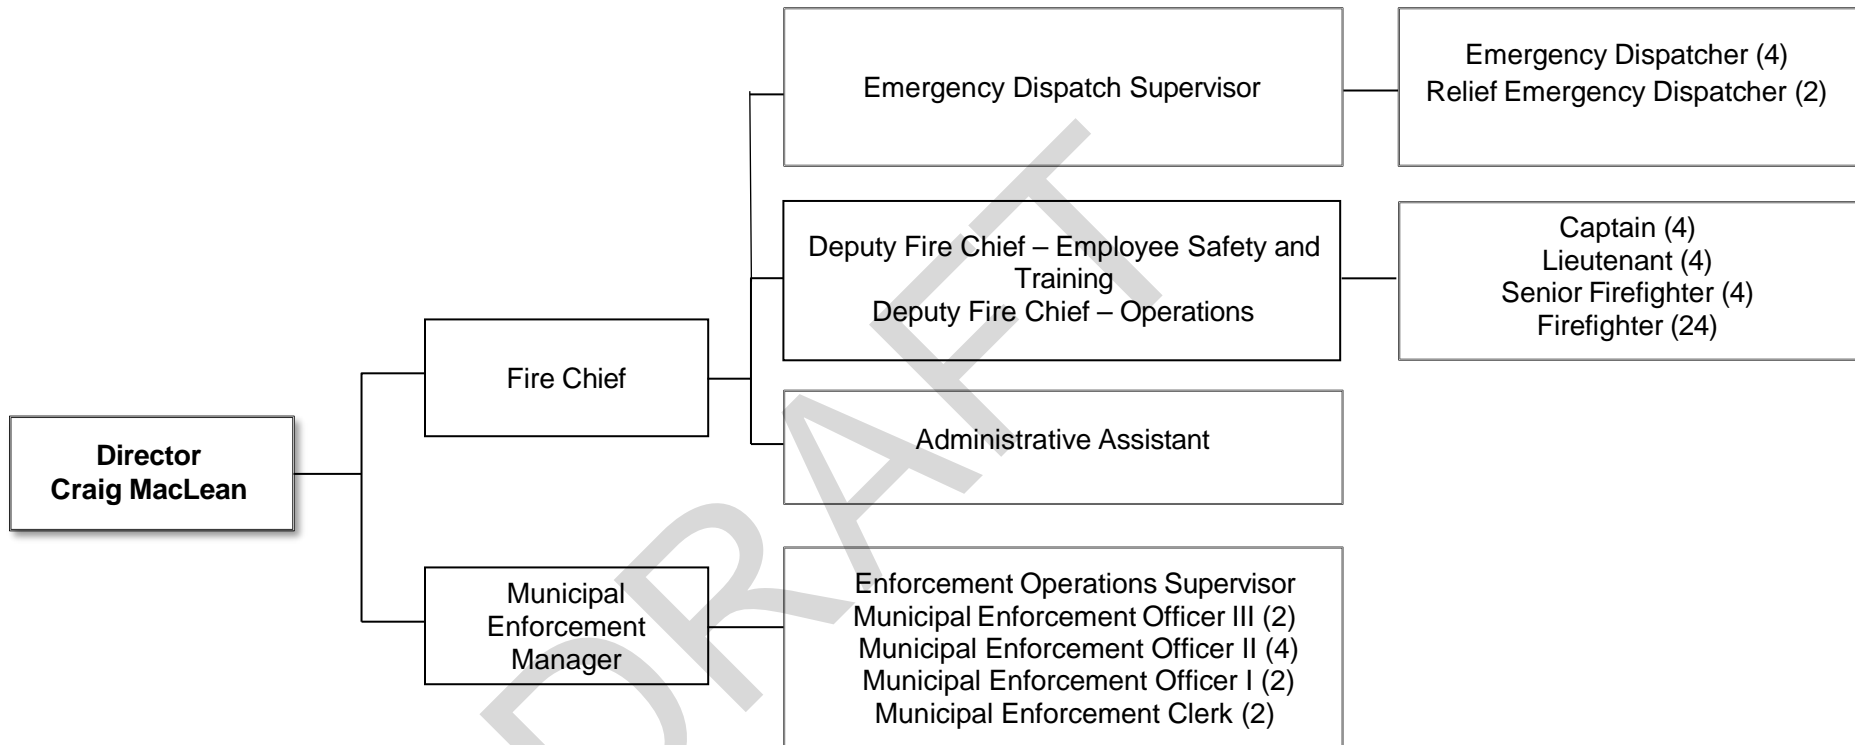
Director
Craig MacLean

Fire Chief

Municipal Enforcement Manager

Emergency Dispatch Supervisor

Emergency Dispatcher (4)
Relief Emergency Dispatcher (2)

Deputy Fire Chief – Employee Safety and Training
Deputy Fire Chief – Operations

Captain (4)
Lieutenant (4)
Senior Firefighter (4)
Firefighter (24)

Administrative Assistant

Enforcement Operations Supervisor
Municipal Enforcement Officer III (2)
Municipal Enforcement Officer II (4)
Municipal Enforcement Officer I (2)
Municipal Enforcement Clerk (2)

DRAFT